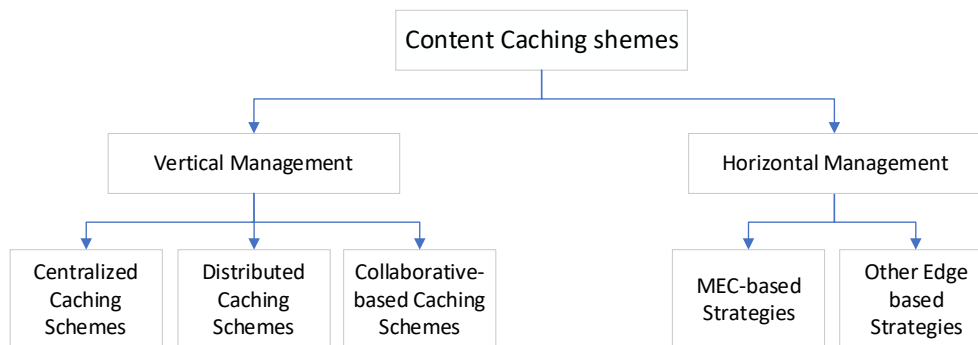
Content Caching shemes

Vertical Management

Horizontal Management

Centralized Caching Schemes

Distributed Caching Schemes

Collaborative-based Caching Schemes

MEC-based Strategies

Other Edge based Strategies